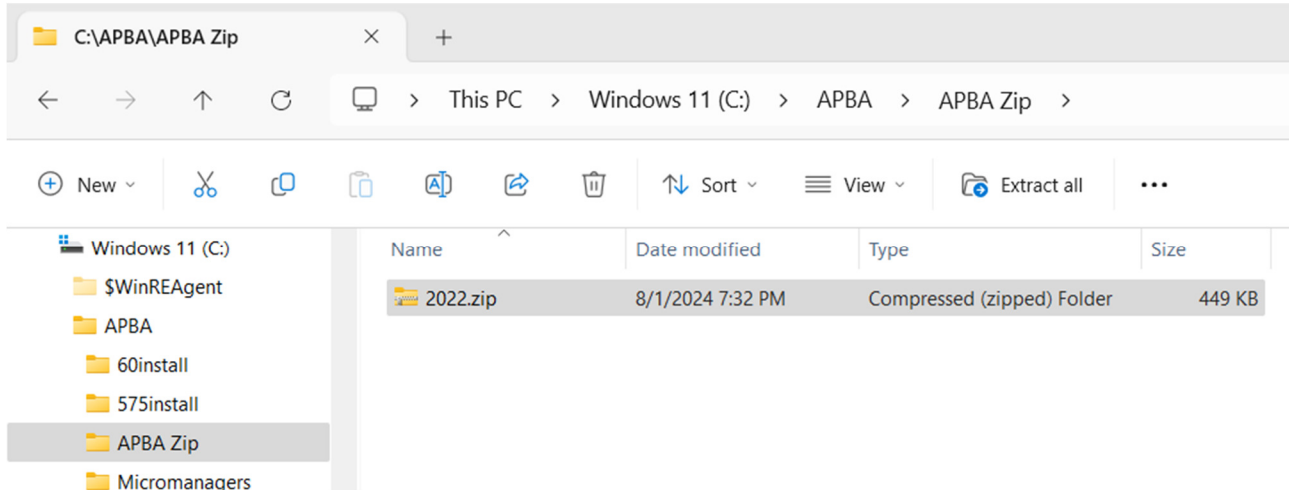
C:\APBA\APBA Zip ×　+

This PC > Windows 11 (C:) > APBA > APBA Zip >

New　Sort　View　Extract all　...

Windows 11 (C:)
$WinREAgent
APBA
60install
575install
APBA Zip
Micromanagers

| Name | Date modified | Type | Size |
|---|---|---|---|
| 2022.zip | 8/1/2024 7:32 PM | Compressed (zipped) Folder | 449 KB |